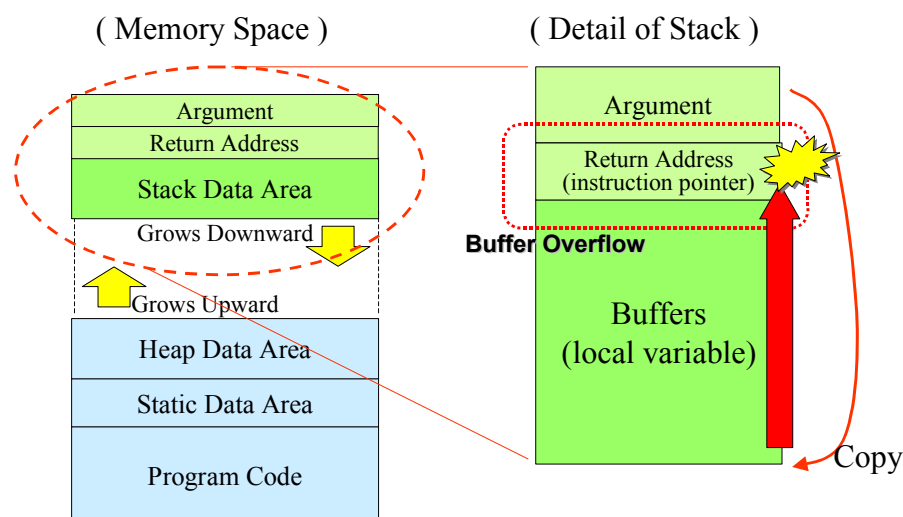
( Memory Space )

Argument
Return Address
Stack Data Area
Grows Downward
Grows Upward
Heap Data Area
Static Data Area
Program Code

( Detail of Stack )

Argument
Return Address
(instruction pointer)
Buffer Overflow
Buffers
(local variable)
Copy